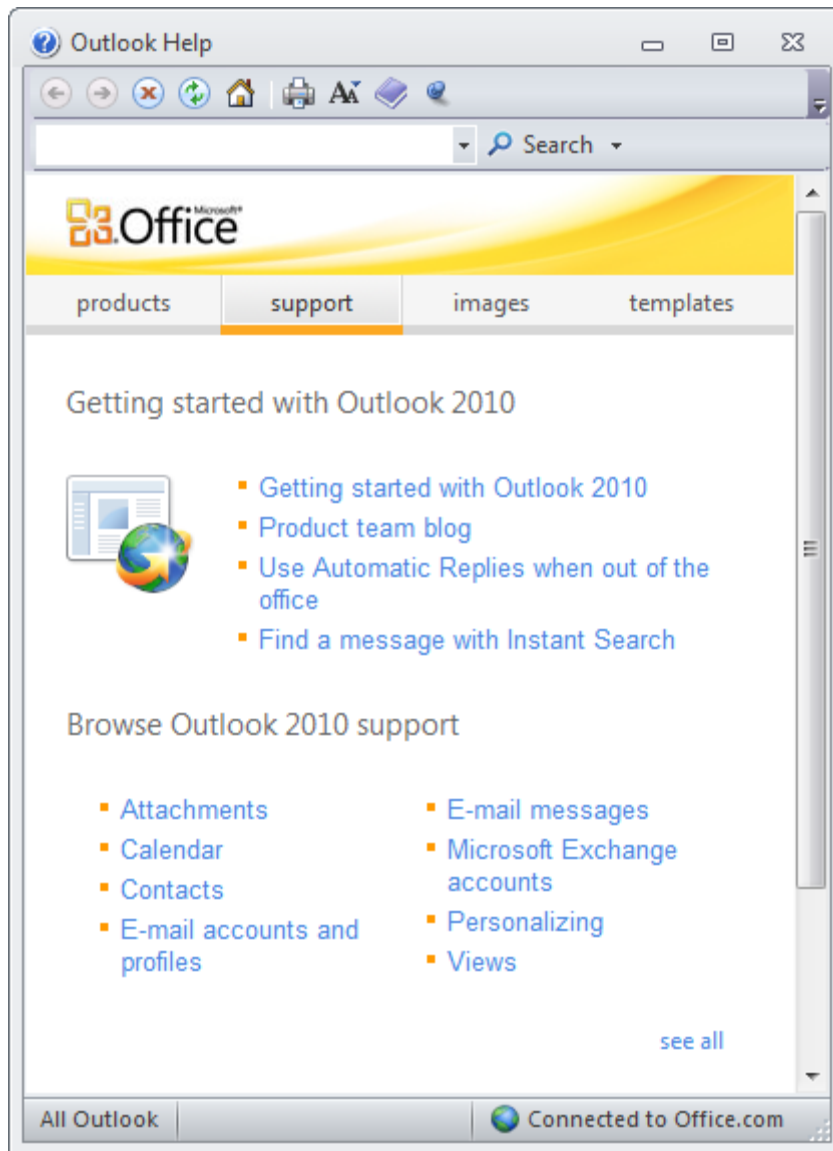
Outlook Help

Search

Microsoft® Office

products | support | images | templates

Getting started with Outlook 2010

- Getting started with Outlook 2010
- Product team blog
- Use Automatic Replies when out of the office
- Find a message with Instant Search

Browse Outlook 2010 support

- Attachments
- Calendar
- Contacts
- E-mail accounts and profiles

- E-mail messages
- Microsoft Exchange accounts
- Personalizing
- Views

see all

All Outlook

Connected to Office.com